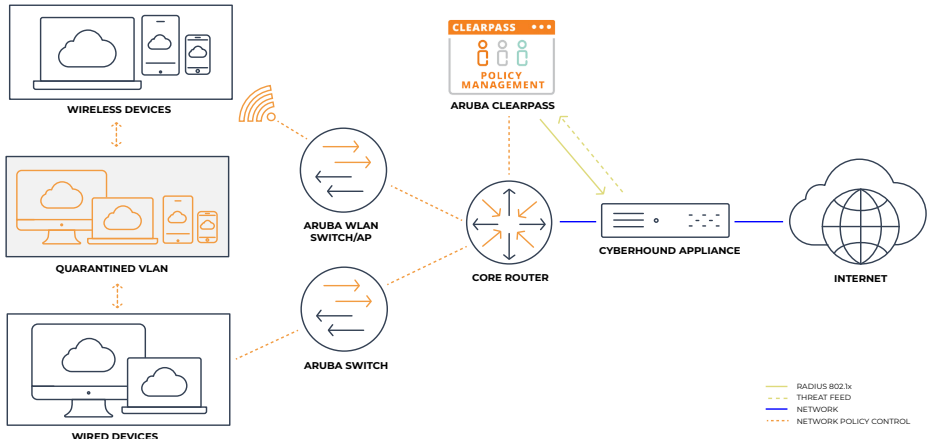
WIRELESS DEVICES

QUARANTINED VLAN

WIRED DEVICES

CLEARPASS

POLICY MANAGEMENT

ARUBA CLEARPASS

ARUBA WLAN SWITCH/AP

ARUBA SWITCH

CORE ROUTER

CYBERHOUND APPLIANCE

INTERNET

RADIUS 802.1x
THREAT FEED
NETWORK
NETWORK POLICY CONTROL